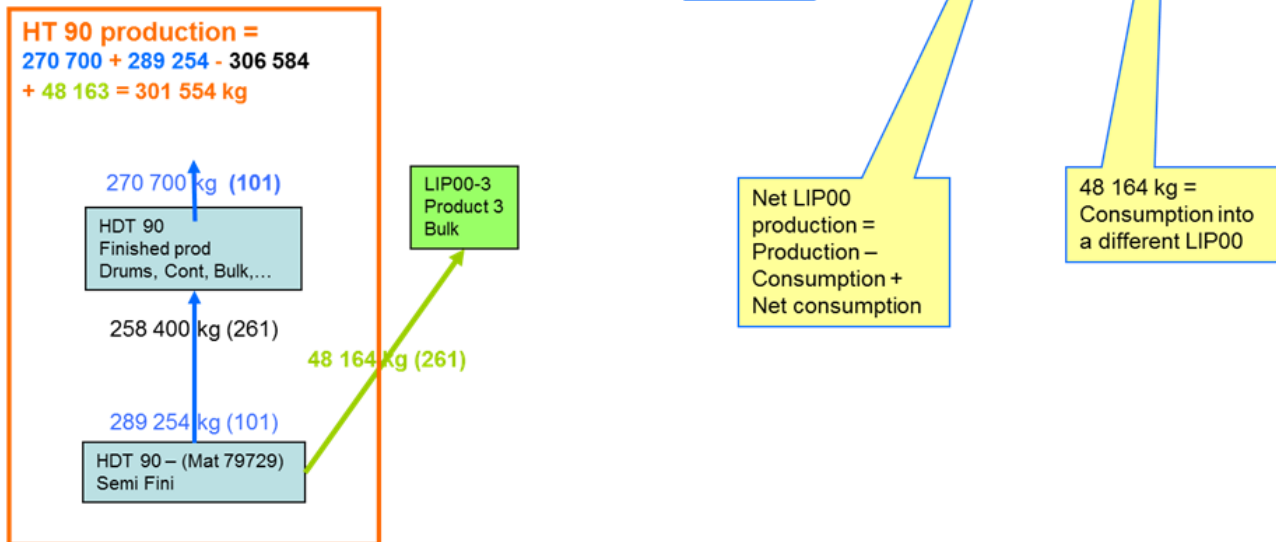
HT 90 production =
270 700 + 289 254 - 306 584 + 48 163 = 301 554 kg

270 700 kg (101)

HDT 90
Finished prod
Drums, Cont, Bulk,…

258 400 kg (261)

289 254 kg (101)

HDT 90 – (Mat 79729)
Semi Fini

LIP00-3
Product 3
Bulk

48 164 kg (261)

Net LIP00 production = Production – Consumption + Net consumption

48 164 kg = Consumption into a different LIP00